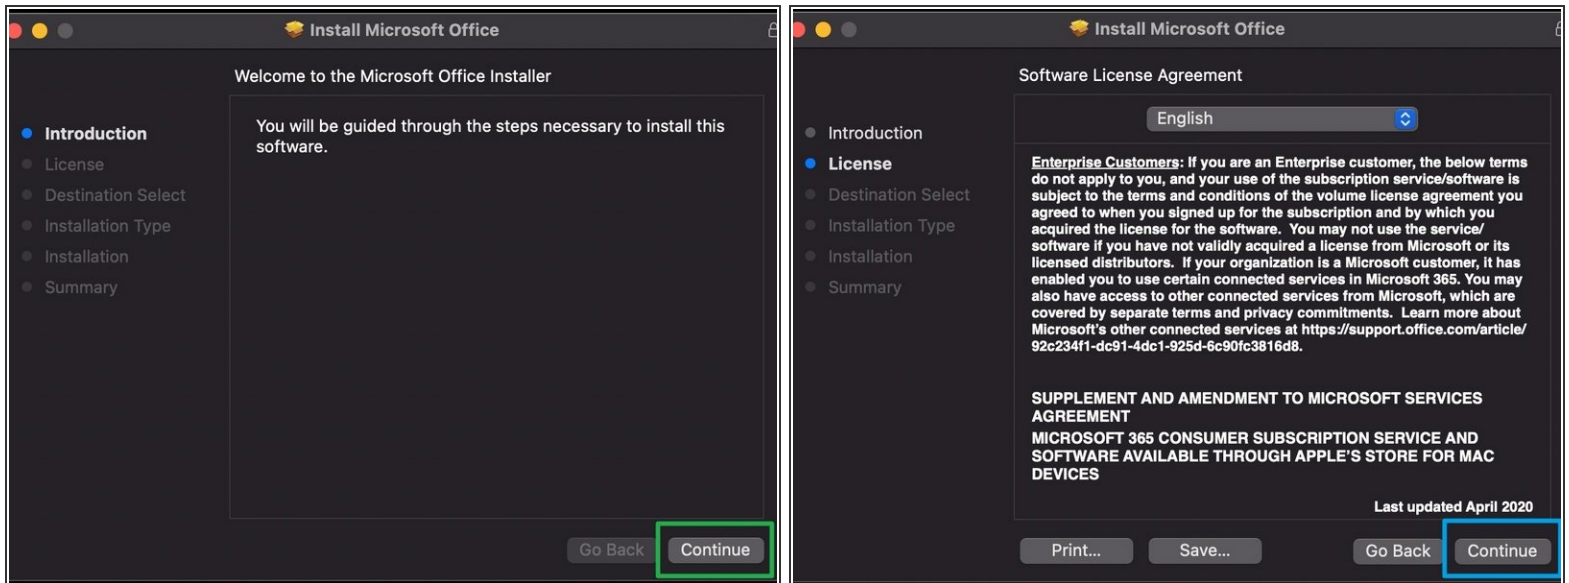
Install Microsoft Office

Welcome to the Microsoft Office Installer

Introduction
License
Destination Select
Installation Type
Installation
Summary

You will be guided through the steps necessary to install this software.

Go Back
Continue

Install Microsoft Office

Software License Agreement

Introduction
License
Destination Select
Installation Type
Installation
Summary

English

Enterprise Customers: If you are an Enterprise customer, the below terms do not apply to you, and your use of the subscription service/software is subject to the terms and conditions of the volume license agreement you agreed to when you signed up for the subscription and by which you acquired the license for the software. You may not use the service/software if you have not validly acquired a license from Microsoft or its licensed distributors. If your organization is a Microsoft customer, it has enabled you to use certain connected services in Microsoft 365. You may also have access to other connected services from Microsoft, which are covered by separate terms and privacy commitments. Learn more about Microsoft's other connected services at https://support.office.com/article/92c234f1-dc91-4dc1-925d-6c90fc3816d8.

SUPPLEMENT AND AMENDMENT TO MICROSOFT SERVICES AGREEMENT

MICROSOFT 365 CONSUMER SUBSCRIPTION SERVICE AND SOFTWARE AVAILABLE THROUGH APPLE'S STORE FOR MAC DEVICES

Last updated April 2020

Print...
Save...
Go Back
Continue